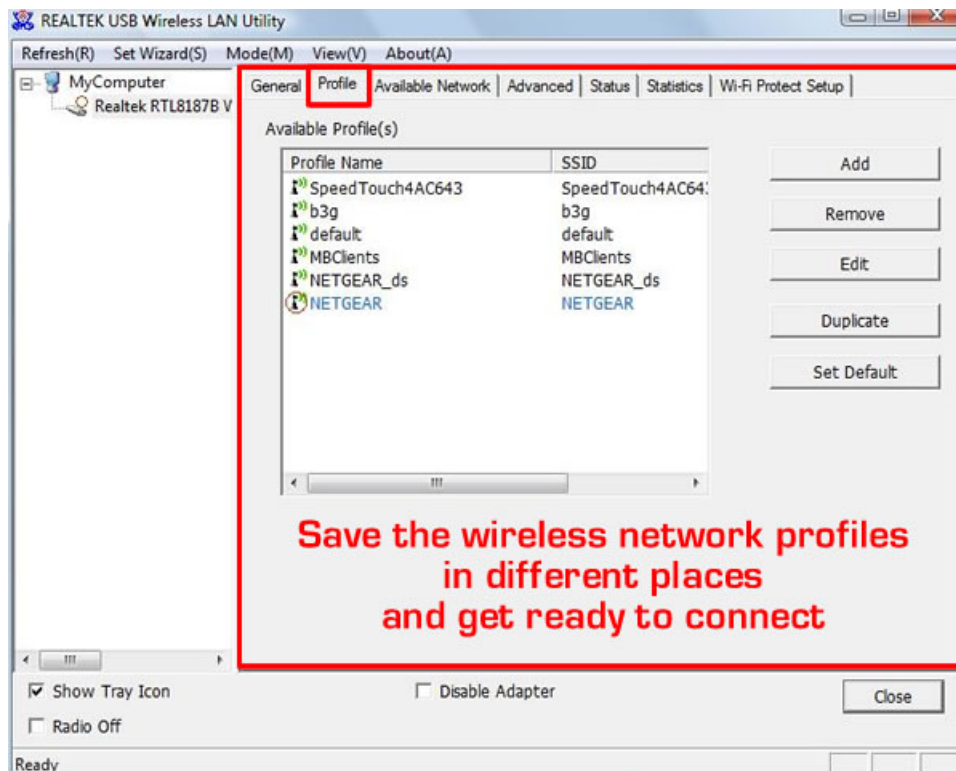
REALTEK USB Wireless LAN Utility

Refresh(R) Set Wizard(S) Mode(M) View(V) About(A)

MyComputer
Realtek RTL8187B V

General | Profile | Available Network | Advanced | Status | Statistics | Wi-Fi Protect Setup

Available Profile(s)

| Profile Name | SSID |
|---|---|
| SpeedTouch4AC643 | SpeedTouch4AC64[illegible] |
| b3g | b3g |
| default | default |
| MBClients | MBClients |
| NETGEAR_ds | NETGEAR_ds |
| NETGEAR | NETGEAR |

Add
Remove
Edit
Duplicate
Set Default

Save the wireless network profiles in different places and get ready to connect

Show Tray Icon
Radio Off
Disable Adapter
Close

Ready